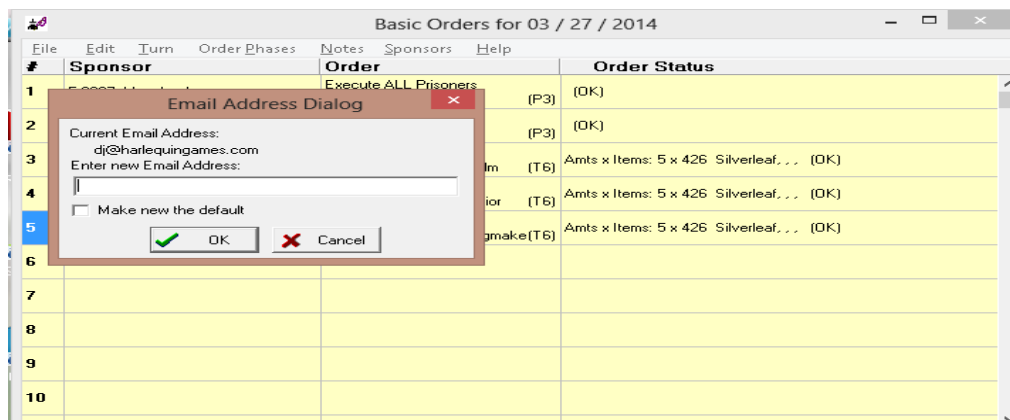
Basic Orders for 03 / 27 / 2014

File Edit Turn Order Phases Notes Sponsors Help

| # | Sponsor | Order | Order Status |
|---|---|---|---|
| 1 | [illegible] | Execute ALL Prisoners (P3) | (OK) |
| 2 | | (P3) | (OK) |
| 3 | | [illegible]lm (T6) | Amts x Items: 5 x 426 Silverleaf, , , (OK) |
| 4 | | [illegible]ior (T6) | Amts x Items: 5 x 426 Silverleaf, , , (OK) |
| 5 | | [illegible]gmake(T6) | Amts x Items: 5 x 426 Silverleaf, , , (OK) |
| 6 | | | |
| 7 | | | |
| 8 | | | |
| 9 | | | |
| 10 | | | |

Email Address Dialog

Current Email Address:
dj@harlequingames.com
Enter new Email Address:

Make new the default

OK Cancel